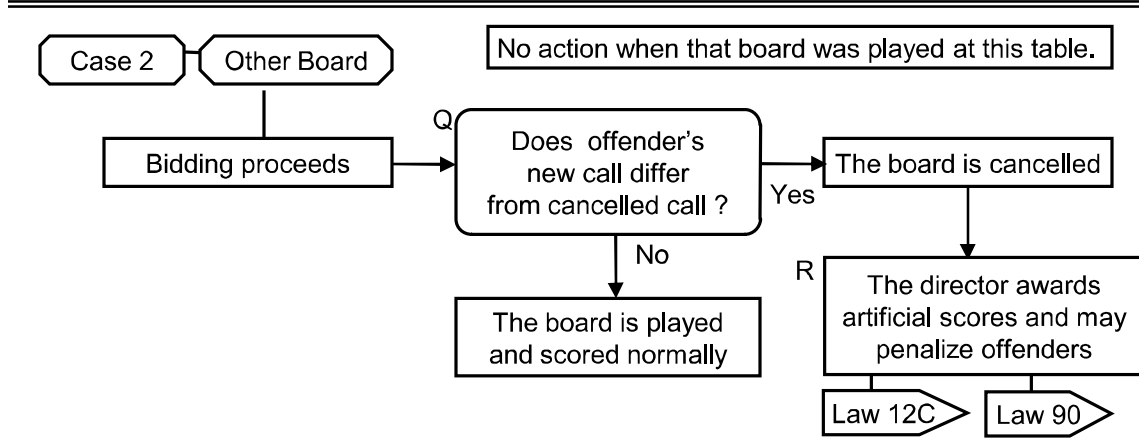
Case 2

Other Board

No action when that board was played at this table.

Bidding proceeds

Q

Does offender's new call differ from cancelled call ?

Yes

The board is cancelled

No

The board is played and scored normally

R

The director awards artificial scores and may penalize offenders

Law 12C

Law 90